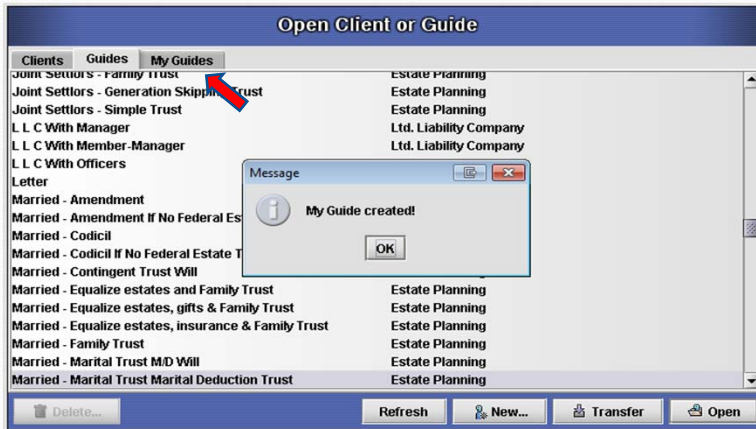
Open Client or Guide

Clients | Guides | My Guides

| | |
|---|---|
| Joint Settlors - Family Trust | Estate Planning |
| Joint Settlors - Generation Skippi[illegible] Trust | Estate Planning |
| Joint Settlors - Simple Trust | Estate Planning |
| L L C With Manager | Ltd. Liability Company |
| L L C With Member-Manager | Ltd. Liability Company |
| L L C With Officers | |
| Letter | |
| Married - Amendment | |
| Married - Amendment If No Federal Es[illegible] | |
| Married - Codicil | |
| Married - Codicil If No Federal Estate T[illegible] | |
| Married - Contingent Trust Will | |
| Married - Equalize estates and Family Trust | Estate Planning |
| Married - Equalize estates, gifts & Family Trust | Estate Planning |
| Married - Equalize estates, insurance & Family Trust | Estate Planning |
| Married - Family Trust | Estate Planning |
| Married - Marital Trust M/D Will | Estate Planning |
| Married - Marital Trust Marital Deduction Trust | Estate Planning |

Message

My Guide created!

OK

Delete... | Refresh | New... | Transfer | Open